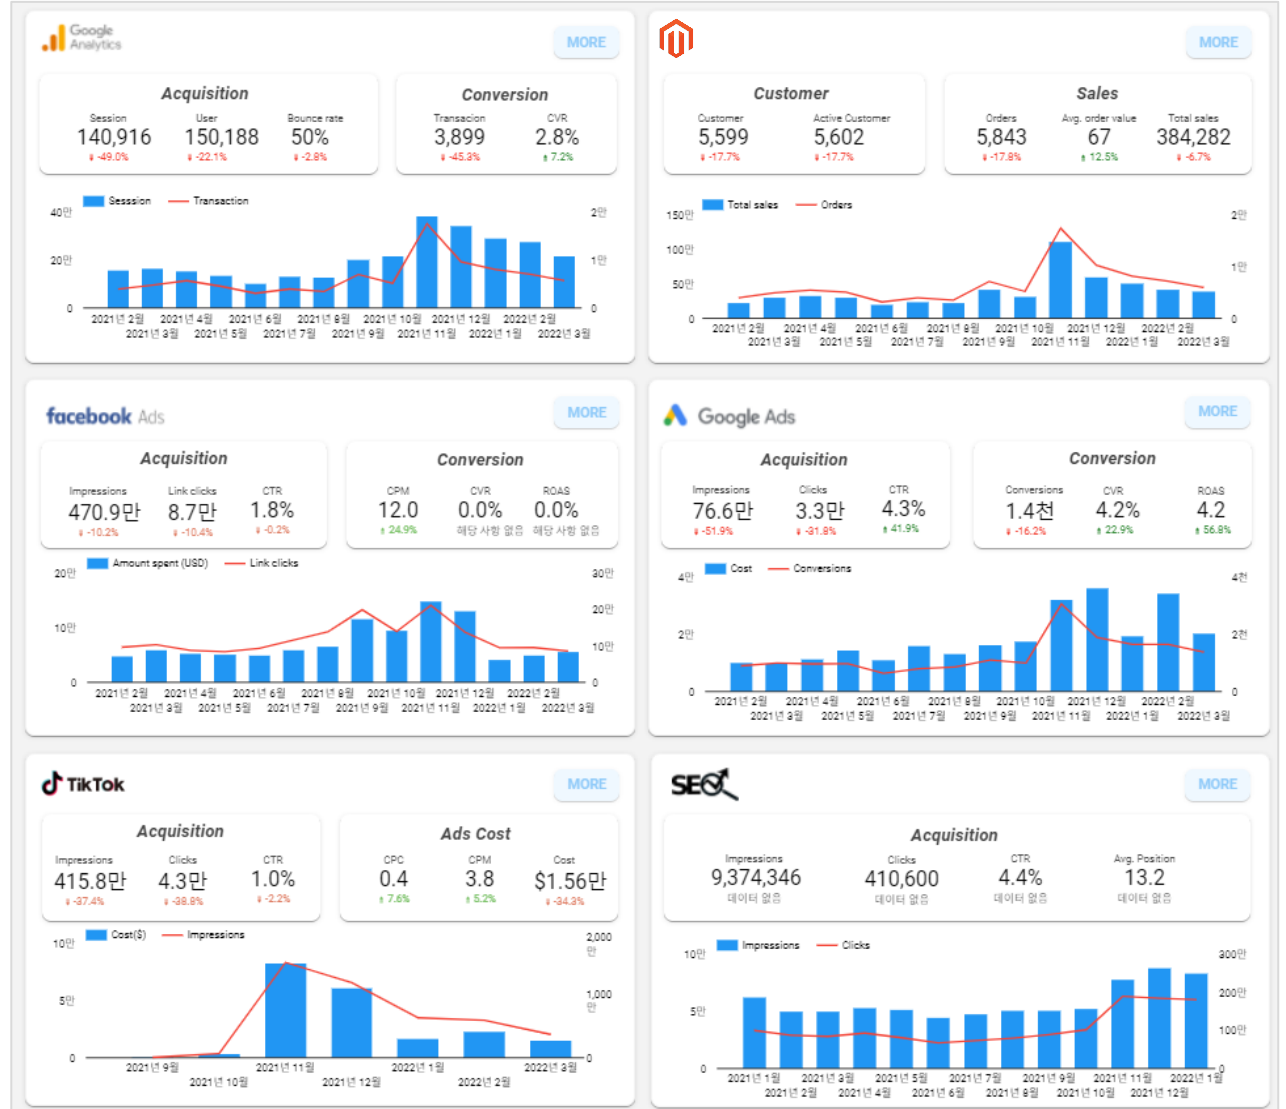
Google Analytics

MORE

Acquisition

Session 140,916 ↓ -49.0%
User 150,188 ↓ -22.1%
Bounce rate 50% ↓ -2.8%

Conversion

Transacion 3,899 ↓ -45.3%
CVR 2.8% ↑ 7.2%

Sesssion Transaction

40만 20만 0
2만 1만 0

2021년 2월 2021년 3월 2021년 4월 2021년 5월 2021년 6월 2021년 7월 2021년 8월 2021년 9월 2021년 10월 2021년 11월 2021년 12월 2022년 1월 2022년 2월 2022년 3월

MORE

Customer

Customer 5,599 ↓ -17.7%
Active Customer 5,602 ↓ -17.7%

Sales

Orders 5,843 ↓ -17.8%
Avg. order value 67 ↑ 12.5%
Total sales 384,282 ↓ -6.7%

Total sales Orders

150만 100만 50만 0
2만 1만 0

2021년 2월 2021년 3월 2021년 4월 2021년 5월 2021년 6월 2021년 7월 2021년 8월 2021년 9월 2021년 10월 2021년 11월 2021년 12월 2022년 1월 2022년 2월 2022년 3월

facebook Ads

MORE

Acquisition

Impressions 470.9만 ↓ -10.2%
Link clicks 8.7만 ↓ -10.4%
CTR 1.8% ↓ -0.2%

Conversion

CPM 12.0 ↑ 24.9%
CVR 0.0% 해당 사항 없음
ROAS 0.0% 해당 사항 없음

Amount spent (USD) Link clicks

20만 10만 0
30만 20만 10만 0

2021년 2월 2021년 3월 2021년 4월 2021년 5월 2021년 6월 2021년 7월 2021년 8월 2021년 9월 2021년 10월 2021년 11월 2021년 12월 2022년 1월 2022년 2월 2022년 3월

Google Ads

MORE

Acquisition

Impressions 76.6만 ↓ -51.9%
Clicks 3.3만 ↓ -31.8%
CTR 4.3% ↑ 41.9%

Conversion

Conversions 1.4천 ↓ -16.2%
CVR 4.2% ↑ 22.9%
ROAS 4.2 ↑ 56.8%

Cost Conversions

4만 2만 0
4천 2천 0

2021년 2월 2021년 3월 2021년 4월 2021년 5월 2021년 6월 2021년 7월 2021년 8월 2021년 9월 2021년 10월 2021년 11월 2021년 12월 2022년 1월 2022년 2월 2022년 3월

TikTok

MORE

Acquisition

Impressions 415.8만 ↓ -37.4%
Clicks 4.3만 ↓ -38.8%
CTR 1.0% ↓ -2.2%

Ads Cost

CPC 0.4 ↑ 7.6%
CPM 3.8 ↑ 5.2%
Cost $1.56만 ↓ -34.3%

Cost($) Impressions

10만 5만 0
2,000만 1,000만 0

2021년 9월 2021년 10월 2021년 11월 2021년 12월 2022년 1월 2022년 2월 2022년 3월

SEO

MORE

Acquisition

Impressions 9,374,346 데이터 없음
Clicks 410,600 데이터 없음
CTR 4.4% 데이터 없음
Avg. Position 13.2 데이터 없음

Impressions Clicks

10만 5만 0
300만 200만 100만 0

2021년 1월 2021년 2월 2021년 3월 2021년 4월 2021년 5월 2021년 6월 2021년 7월 2021년 8월 2021년 9월 2021년 10월 2021년 11월 2021년 12월 2022년 1월